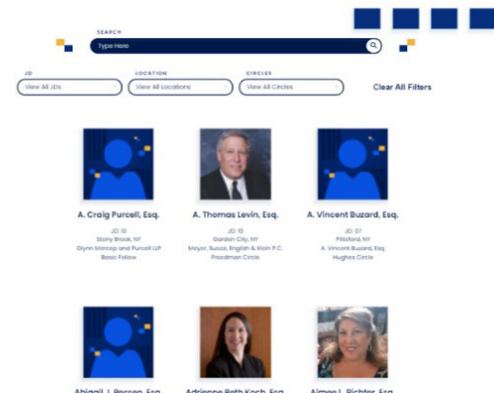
SEARCH

Type Here

JD
View All JDs

LOCATION
View All Locations

CIRCLES
View All Circles

Clear All Filters

A. Craig Purcell, Esq.
JD 10
Stony Brook, NY
Glynn Mercep and Purcell LLP
Basic Fellow

A. Thomas Levin, Esq.
JD 10
Garden City, NY
Meyer, Suozzi, English & Klein P.C.
Proudman Circle

A. Vincent Buzard, Esq.
JD 07
Pittsford, NY
A. Vincent Buzard, Esq.
Hughes Circle

Abigail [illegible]

Adrienne Beth Koch, Esq.

Aimee L. Richter, Esq.